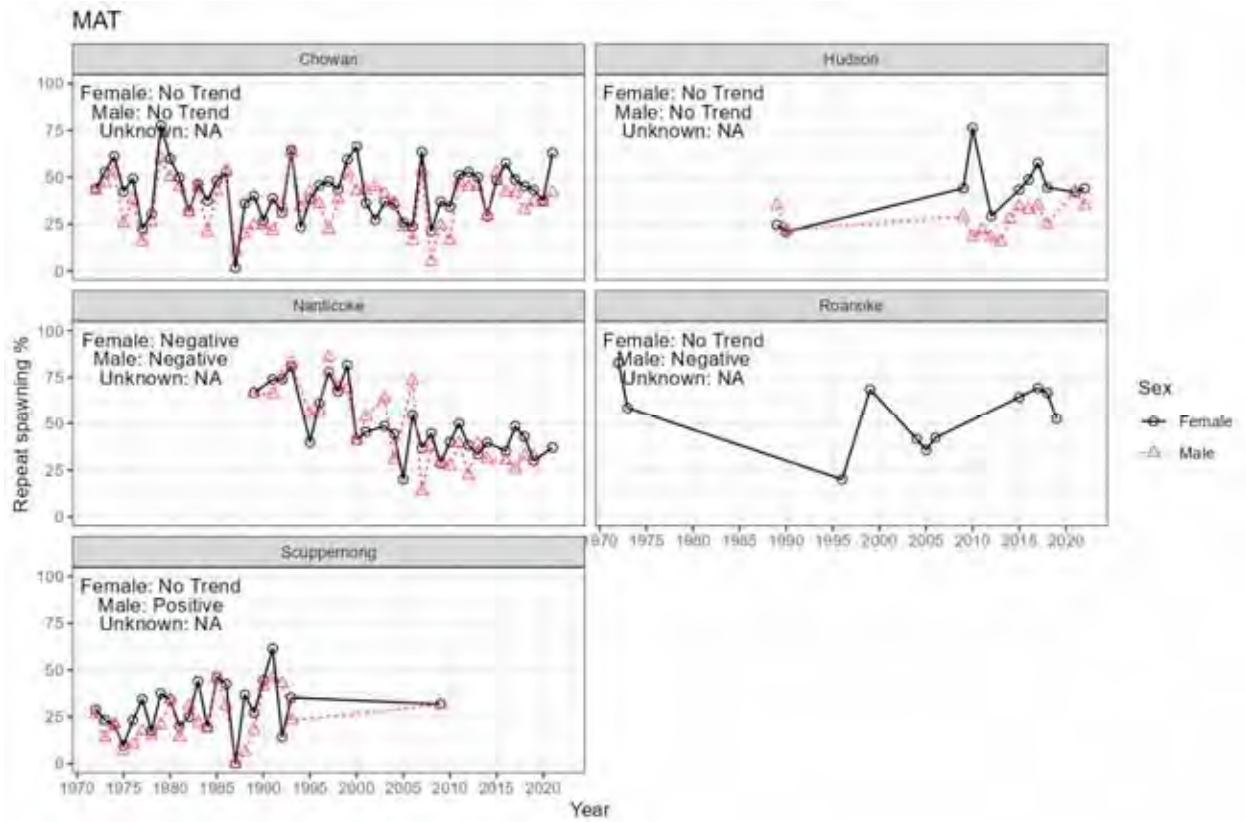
MAT

Chowan

Female: No Trend
Male: No Trend
Unknown: NA

Hudson

Female: No Trend
Male: No Trend
Unknown: NA

Nanticoke

Female: Negative
Male: Negative
Unknown: NA

Roanoke

Female: No Trend
Male: Negative
Unknown: NA

Scuppernong

Female: No Trend
Male: Positive
Unknown: NA

Repeat spawning %

100
75
50
25
0

1970 1975 1980 1985 1990 1995 2000 2005 2010 2015 2020

Year

Sex
Female
Male